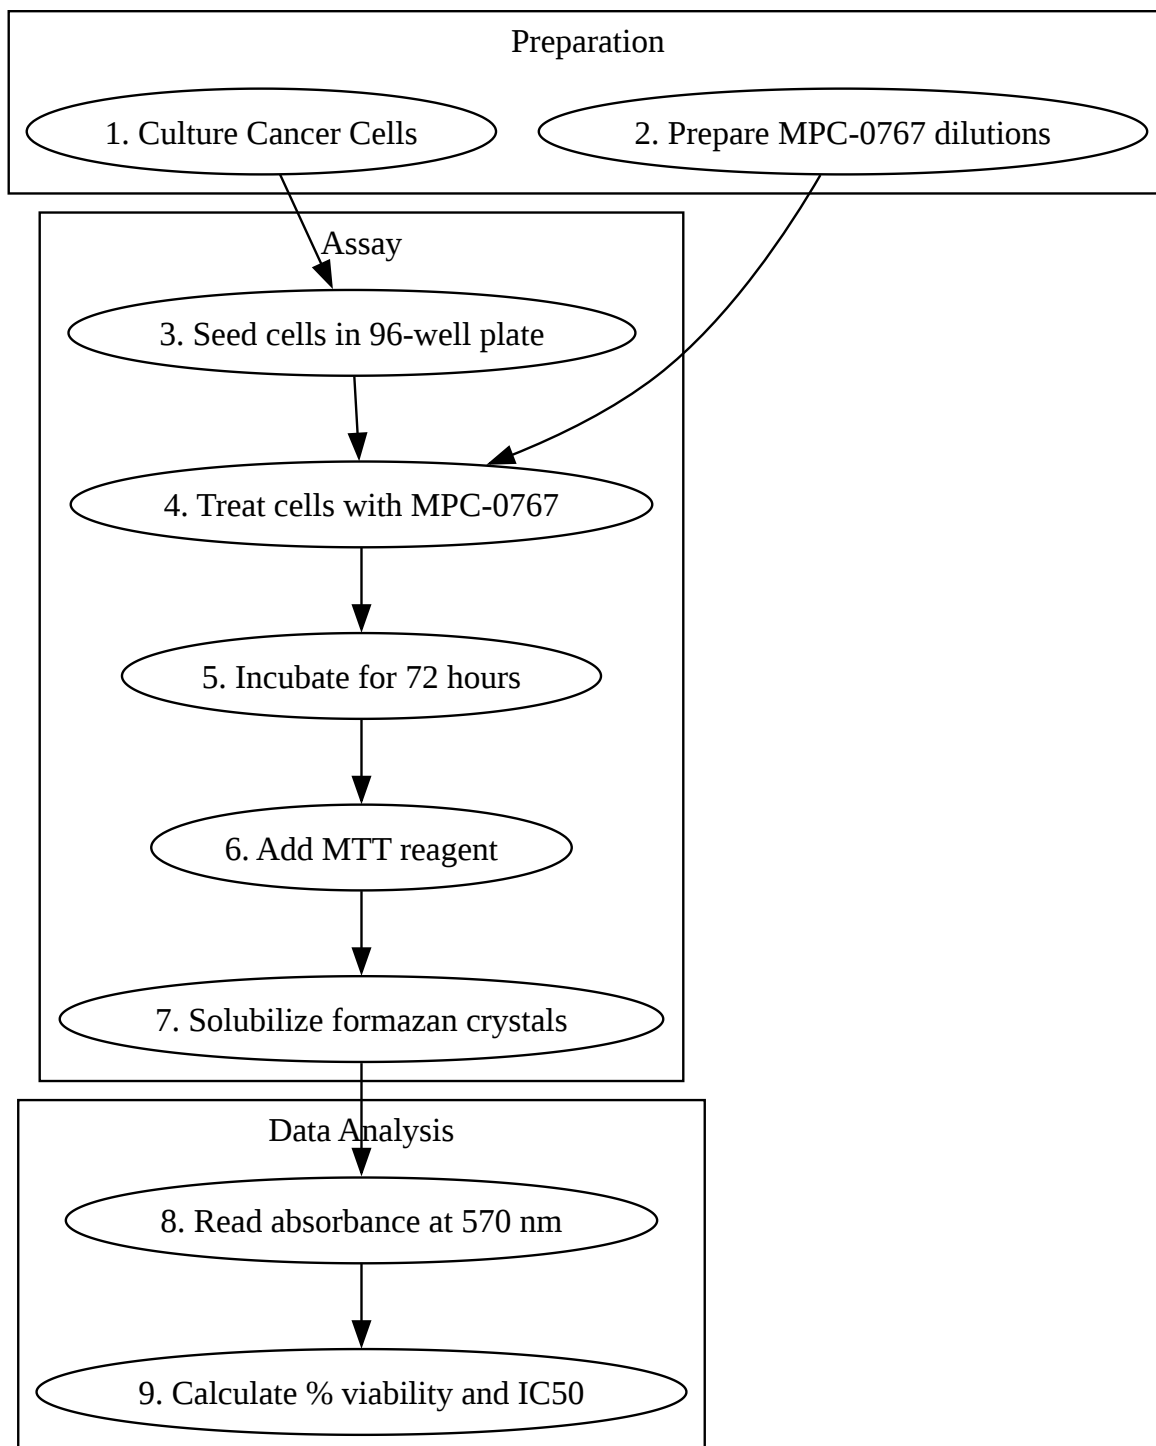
Preparation

1. Culture Cancer Cells

2. Prepare MPC-0767 dilutions

Assay

3. Seed cells in 96-well plate

4. Treat cells with MPC-0767

5. Incubate for 72 hours

6. Add MTT reagent

7. Solubilize formazan crystals

Data Analysis

8. Read absorbance at 570 nm

9. Calculate % viability and IC50